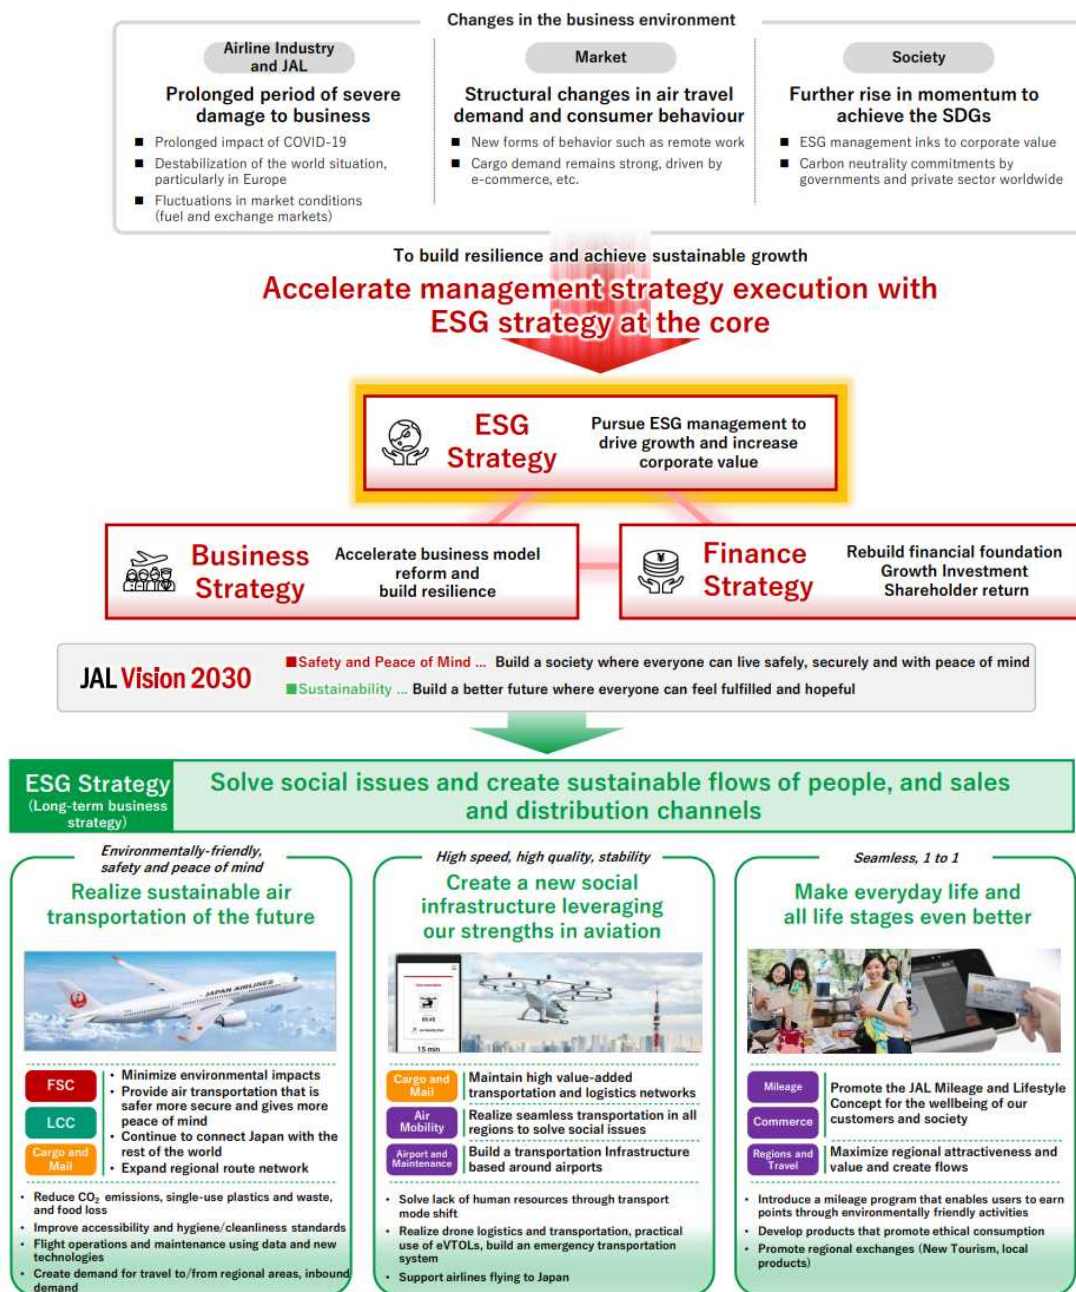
Changes in the business environment

Airline Industry and JAL

Prolonged period of severe damage to business

- Prolonged impact of COVID-19
- Destabilization of the world situation, particularly in Europe
- Fluctuations in market conditions (fuel and exchange markets)

Market

Structural changes in air travel demand and consumer behaviour

- New forms of behavior such as remote work
- Cargo demand remains strong, driven by e-commerce, etc.

Society

Further rise in momentum to achieve the SDGs

- ESG management inks to corporate value
- Carbon neutrality commitments by governments and private sector worldwide

To build resilience and achieve sustainable growth

Accelerate management strategy execution with ESG strategy at the core

ESG Strategy

Pursue ESG management to drive growth and increase corporate value

Business Strategy

Accelerate business model reform and build resilience

Finance Strategy

Rebuild financial foundation Growth Investment Shareholder return

JAL Vision 2030

Safety and Peace of Mind ... Build a society where everyone can live safely, securely and with peace of mind

Sustainability ... Build a better future where everyone can feel fulfilled and hopeful

ESG Strategy (Long-term business strategy)

Solve social issues and create sustainable flows of people, and sales and distribution channels

Environmentally-friendly, safety and peace of mind

Realize sustainable air transportation of the future

JAPAN AIRLINES

FSC

LCC

Cargo and Mail

- Minimize environmental impacts
- Provide air transportation that is safer more secure and gives more peace of mind
- Continue to connect Japan with the rest of the world
- Expand regional route network

- Reduce $CO_2$ emissions, single-use plastics and waste, and food loss
- Improve accessibility and hygiene/cleanliness standards
- Flight operations and maintenance using data and new technologies
- Create demand for travel to/from regional areas, inbound demand

High speed, high quality, stability

Create a new social infrastructure leveraging our strengths in aviation

15 min

Cargo and Mail

Maintain high value-added transportation and logistics networks

Air Mobility

Realize seamless transportation in all regions to solve social issues

Airport and Maintenance

Build a transportation Infrastructure based around airports

- Solve lack of human resources through transport mode shift
- Realize drone logistics and transportation, practical use of eVTOLs, build an emergency transportation system
- Support airlines flying to Japan

Seamless, 1 to 1

Make everyday life and all life stages even better

Mileage

Commerce

Promote the JAL Mileage and Lifestyle Concept for the wellbeing of our customers and society

Regions and Travel

Maximize regional attractiveness and value and create flows

- Introduce a mileage program that enables users to earn points through environmentally friendly activities
- Develop products that promote ethical consumption
- Promote regional exchanges (New Tourism, local products)